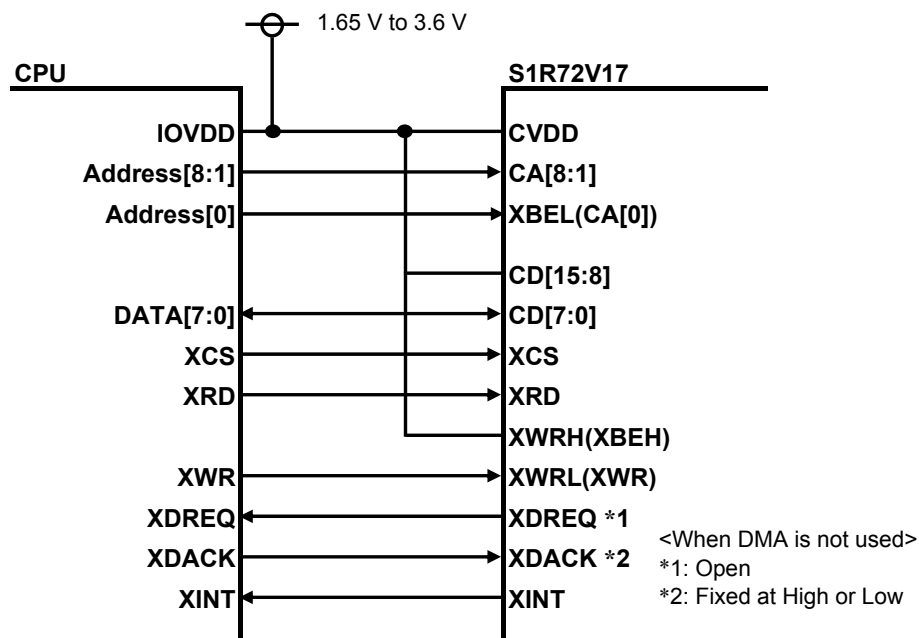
1.65 V to 3.6 V

CPU

S1R72V17

IOVDD
Address[8:1]
Address[0]
DATA[7:0]
XCS
XRD
XWR
XDREQ
XDACK
XINT

CVDD
CA[8:1]
XBEL(CA[0])
CD[15:8]
CD[7:0]
XCS
XRD
XWRH(XBEH)
XWRL(XWR)
XDREQ *1
XDACK *2
XINT

<When DMA is not used>
*1: Open
*2: Fixed at High or Low